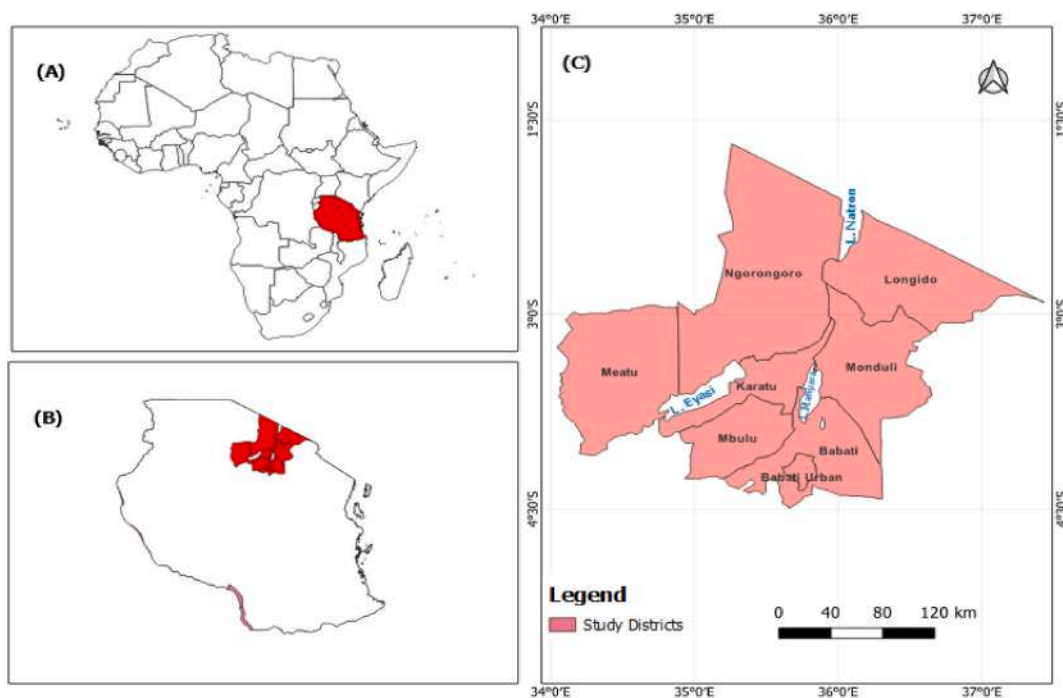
(A)

(B)

34°0'E 35°0'E 36°0'E 37°0'E

(C)

1°30'S
3°0'S
4°30'S

L. Natron

Ngorongoro

Longido

Meatu

Karatu

Monduli

L. Eyasi

L. Manyara

Mbulu

Babati

Babati Urban

Legend

Study Districts

0 40 80 120 km

34°0'E 35°0'E 36°0'E 37°0'E